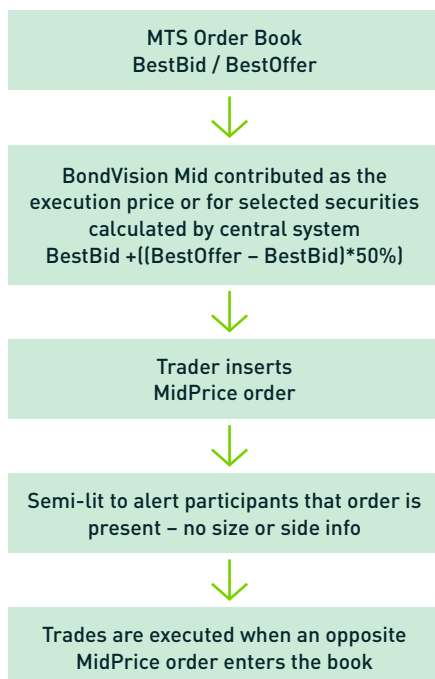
MTS Order Book
BestBid / BestOffer

BondVision Mid contributed as the execution price or for selected securities calculated by central system
BestBid +((BestOffer – BestBid)*50%)

Trader inserts
MidPrice order

Semi-lit to alert participants that order is present – no size or side info

Trades are executed when an opposite MidPrice order enters the book